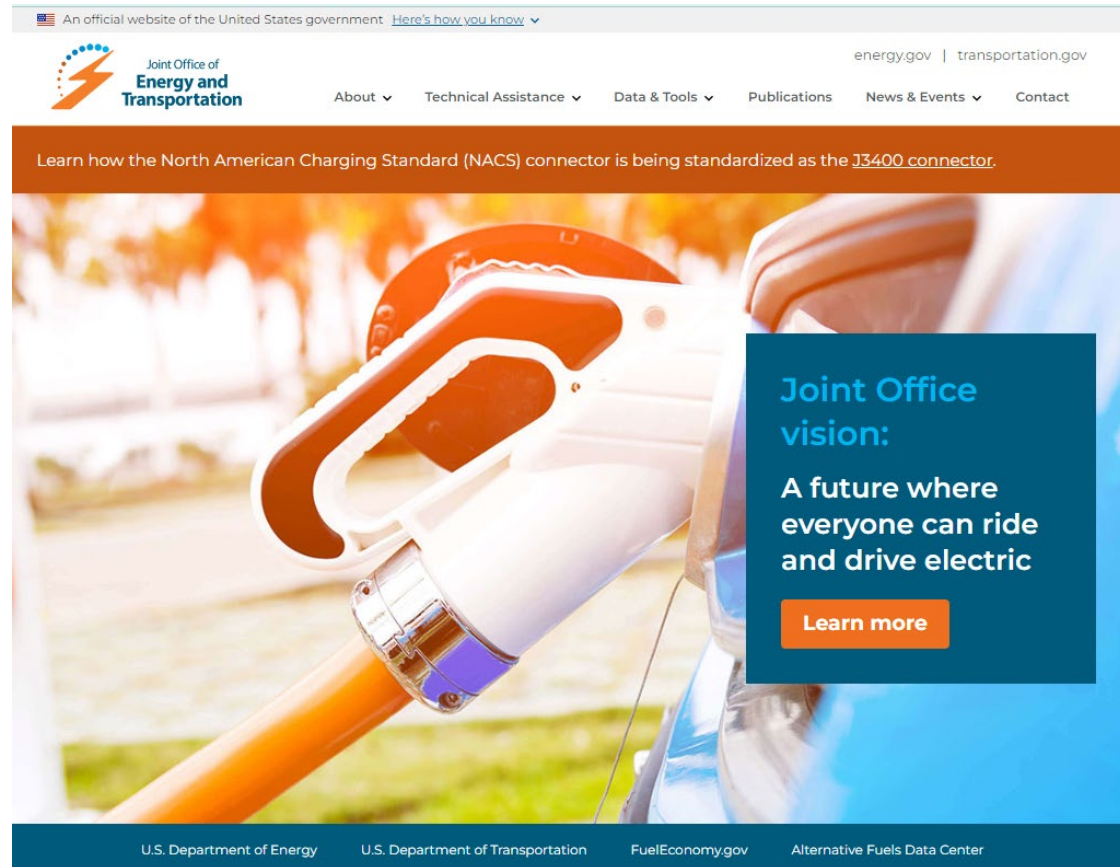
An official website of the United States government Here's how you know

Joint Office of Energy and Transportation

energy.gov | transportation.gov

About Technical Assistance Data & Tools Publications News & Events Contact

Learn how the North American Charging Standard (NACS) connector is being standardized as the J3400 connector.

Joint Office vision:

A future where everyone can ride and drive electric

Learn more

U.S. Department of Energy U.S. Department of Transportation FuelEconomy.gov Alternative Fuels Data Center